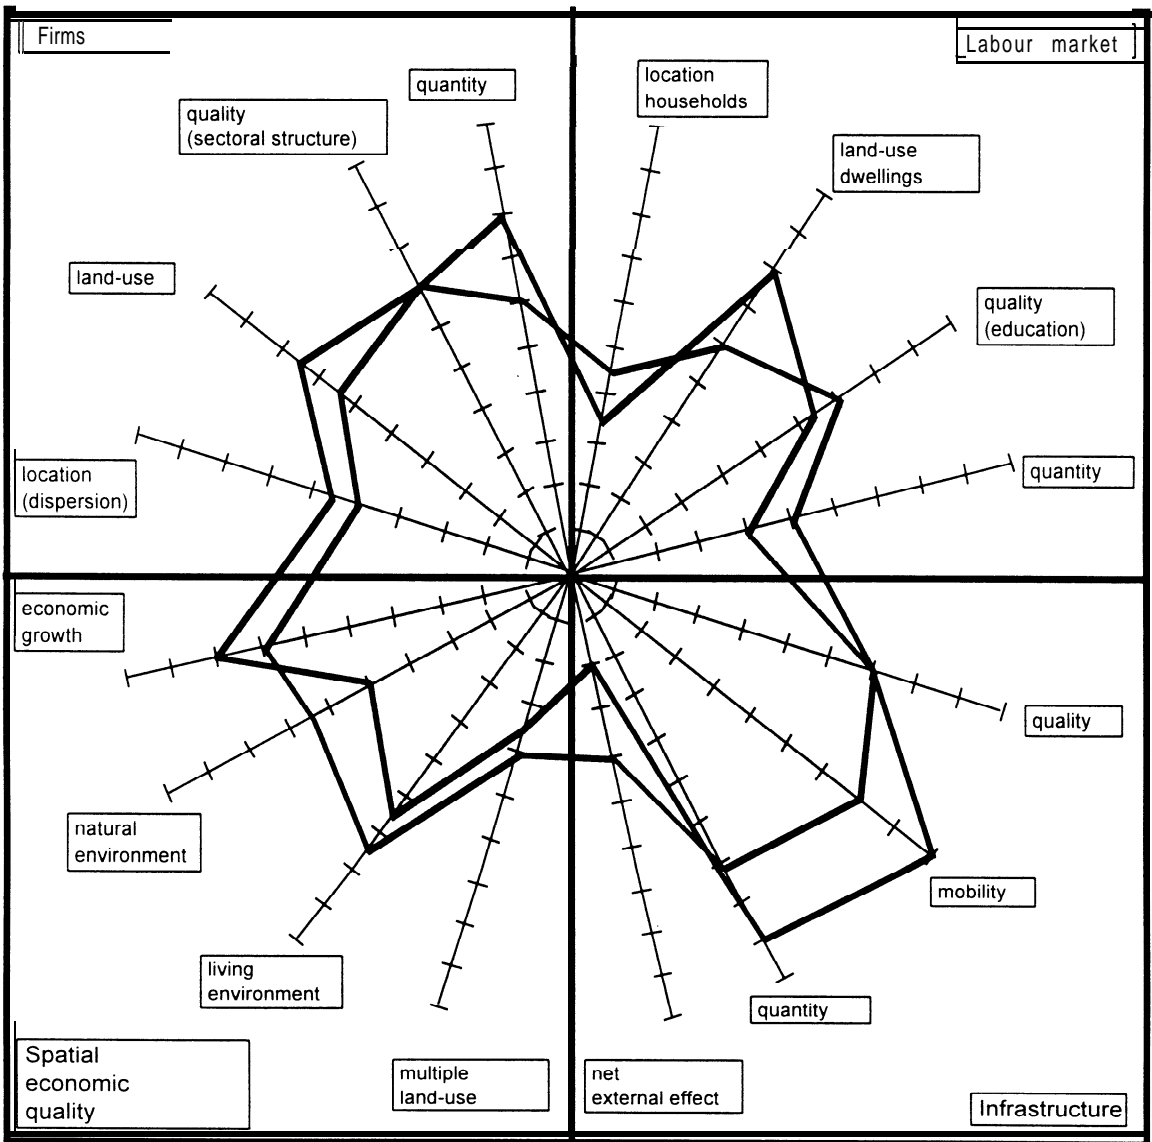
Firms

Labour market

quantity

quality (sectoral structure)

location households

land-use dwellings

land-use

quality (education)

location (dispersion)

quantity

economic growth

quality

natural environment

mobility

living environment

quantity

Spatial economic quality

multiple land-use

net external effect

Infrastructure